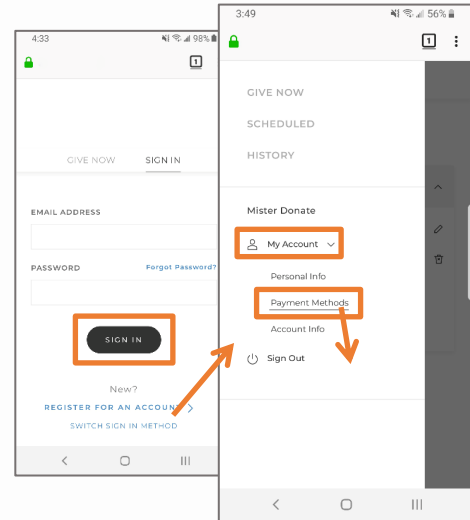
4:33
98%
1
GIVE NOW
SIGN IN
EMAIL ADDRESS
PASSWORD
Forgot Password?
SIGN IN
New?
REGISTER FOR AN ACCOUNT
SWITCH SIGN IN METHOD

3:49
56%
1
GIVE NOW
SCHEDULED
HISTORY
Mister Donate
My Account
Personal Info
Payment Methods
Account Info
Sign Out